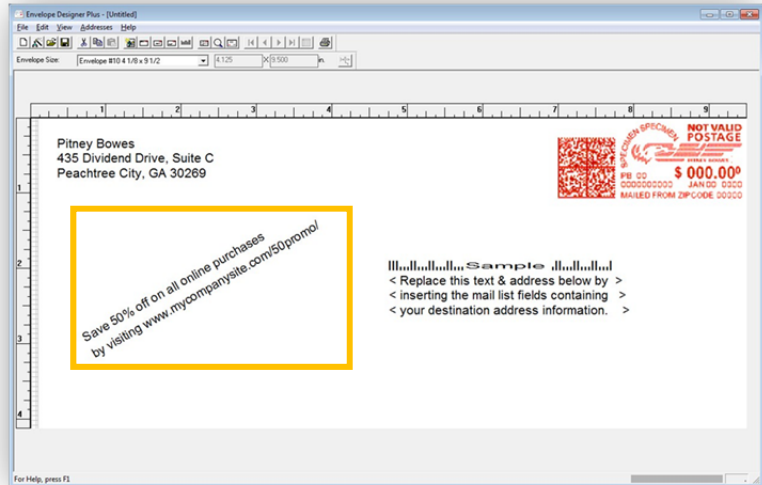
Envelope Designer Plus - [Untitled]

File Edit View Addresses Help

Envelope Size: Envelope #10 4 1/8 x 9 1/2 4.125 X 9.500 in.

1 2 3 4 5 6 7 8 9

1 2 3 4

Pitney Bowes
435 Dividend Drive, Suite C
Peachtree City, GA 30269

SPECIMEN SPECIMEN
NOT VALID POSTAGE
PB 00 $ 000.00⁰
0000000000 JAN 00 0000
MAILED FROM ZIPCODE 00000

Save 50% off on all online purchases
by visiting www.mycompanysite.com/50promo/

Sample
< Replace this text & address below by >
< inserting the mail list fields containing >
< your destination address information. >

For Help, press F1